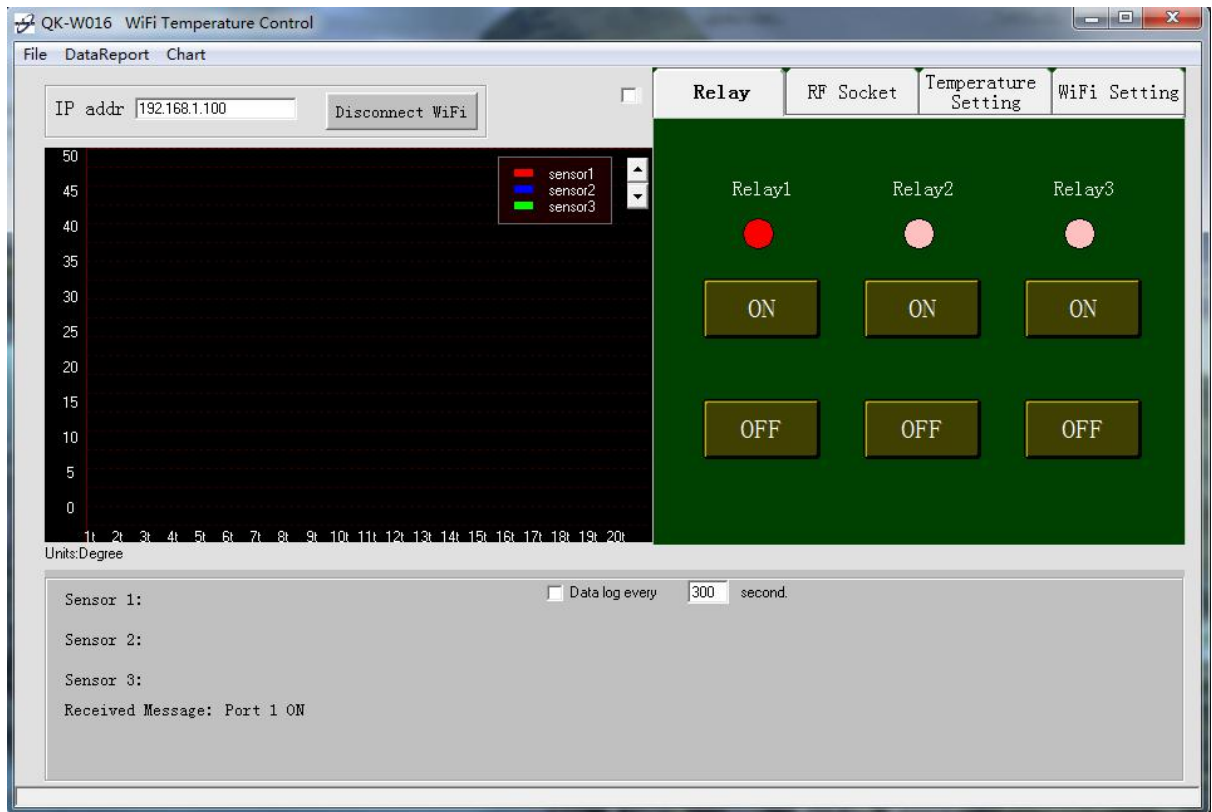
QK-W016 WiFi Temperature Control

File DataReport Chart

IP addr 192.168.1.100

Disconnect WiFi

Relay

RF Socket

Temperature Setting

WiFi Setting

50
45
40
35
30
25
20
15
10
5
0

sensor1
sensor2
sensor3

1t 2t 3t 4t 5t 6t 7t 8t 9t 10t 11t 12t 13t 14t 15t 16t 17t 18t 19t 20t

Units:Degree

Relay1

Relay2

Relay3

ON

ON

ON

OFF

OFF

OFF

Data log every 300 second.

Sensor 1:

Sensor 2:

Sensor 3:

Received Message: Port 1 ON